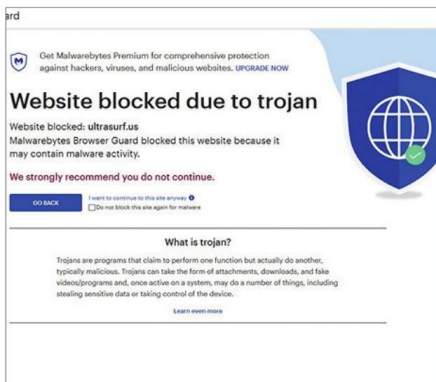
ard

Get Malwarebytes Premium for comprehensive protection against hackers, viruses, and malicious websites. UPGRADE NOW

Website blocked due to trojan

Website blocked: ultrasurf.us
Malwarebytes Browser Guard blocked this website because it may contain malware activity.

We strongly recommend you do not continue.

GO BACK

I want to continue to this site anyway
Do not block this site again for malware

What is trojan?

Trojans are programs that claim to perform one function but actually do another, typically malicious. Trojans can take the form of attachments, downloads, and fake videos/programs and, once active on a system, may do a number of things, including stealing sensitive data or taking control of the device.

Learn even more